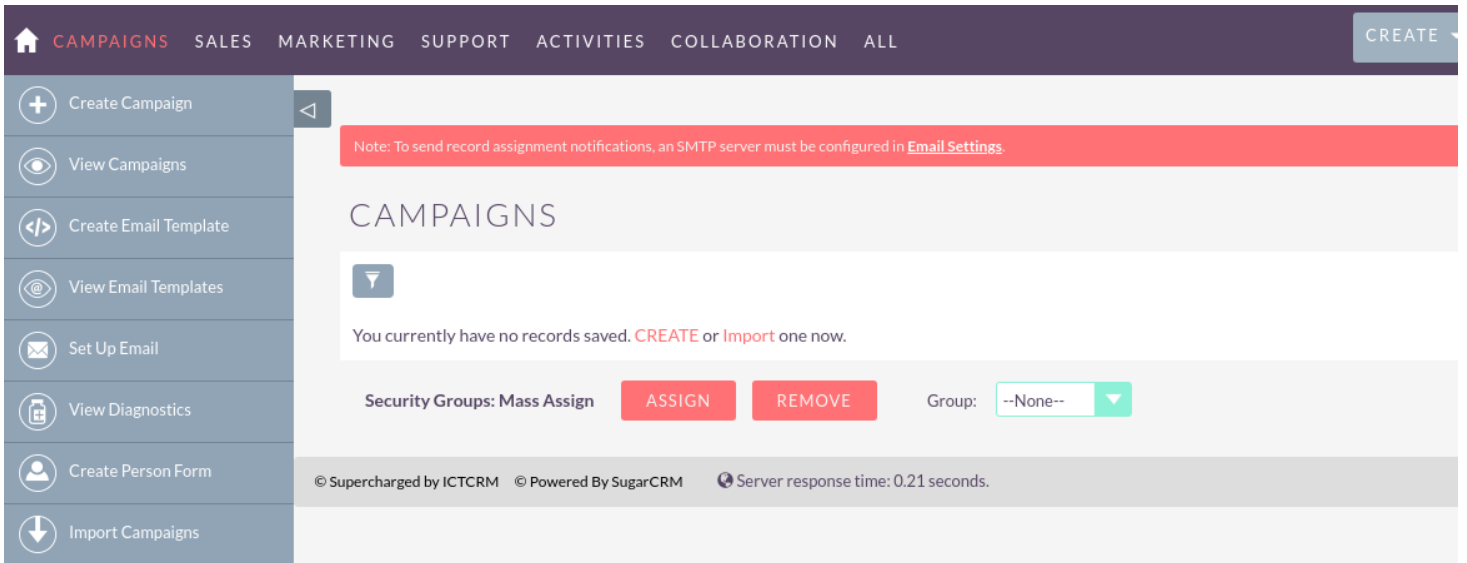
CAMPAIGNS SALES MARKETING SUPPORT ACTIVITIES COLLABORATION ALL

CREATE

Create Campaign

View Campaigns

Create Email Template

View Email Templates

Set Up Email

View Diagnostics

Create Person Form

Import Campaigns

Note: To send record assignment notifications, an SMTP server must be configured in Email Settings.

CAMPAIGNS

You currently have no records saved. CREATE or Import one now.

Security Groups: Mass Assign ASSIGN REMOVE Group: --None--

© Supercharged by ICTCRM © Powered By SugarCRM Server response time: 0.21 seconds.